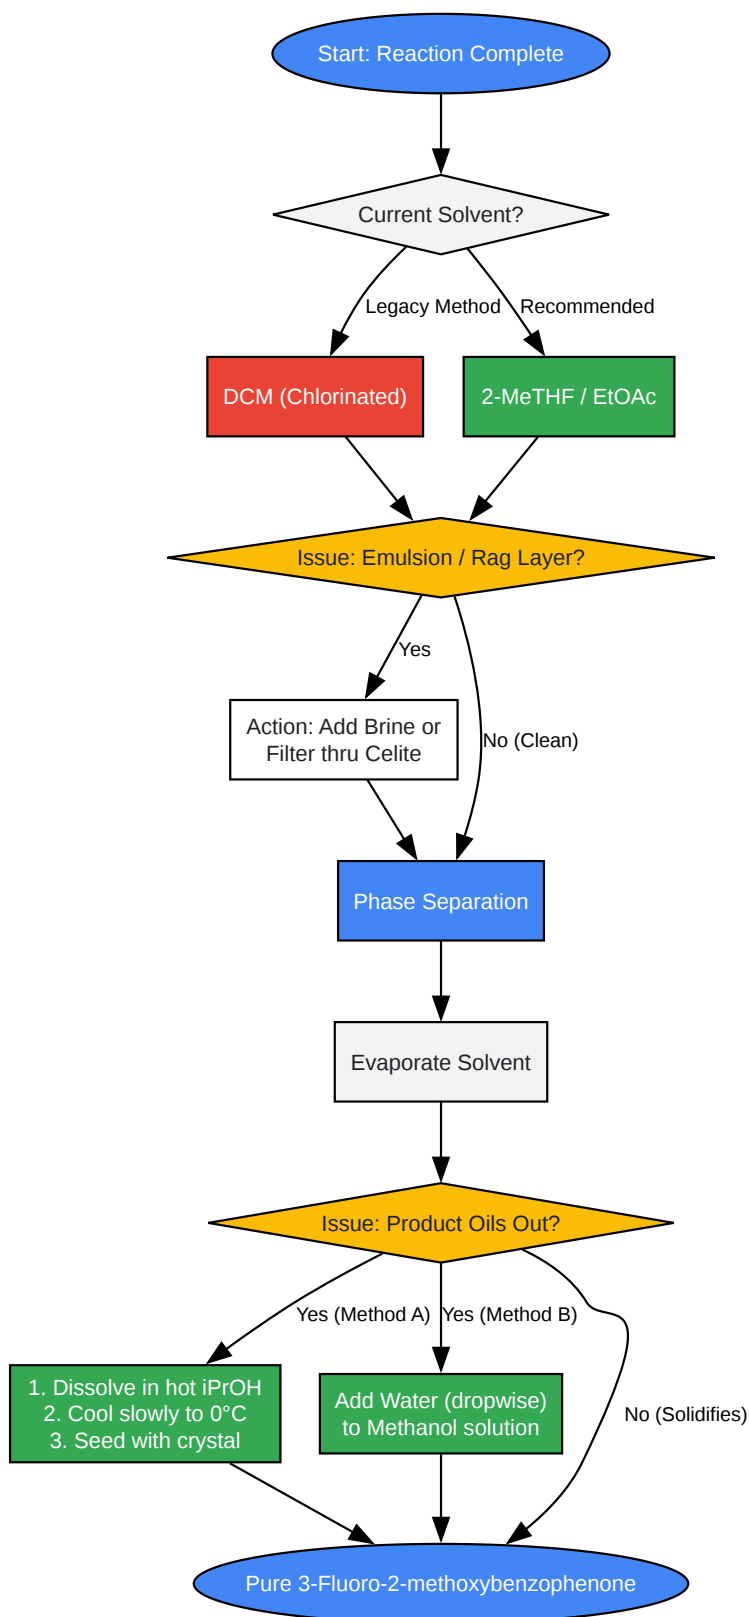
Start: Reaction Complete

Current Solvent?

Legacy Method

Recommended

DCM (Chlorinated)

2-MeTHF / EtOAc

Issue: Emulsion / Rag Layer?

Yes

Action: Add Brine or Filter thru Celite

No (Clean)

Phase Separation

Evaporate Solvent

Issue: Product Oils Out?

Yes (Method A)

Yes (Method B)

No (Solidifies)

1. Dissolve in hot iPrOH
2. Cool slowly to 0°C
3. Seed with crystal

Add Water (dropwise) to Methanol solution

Pure 3-Fluoro-2-methoxybenzophenone